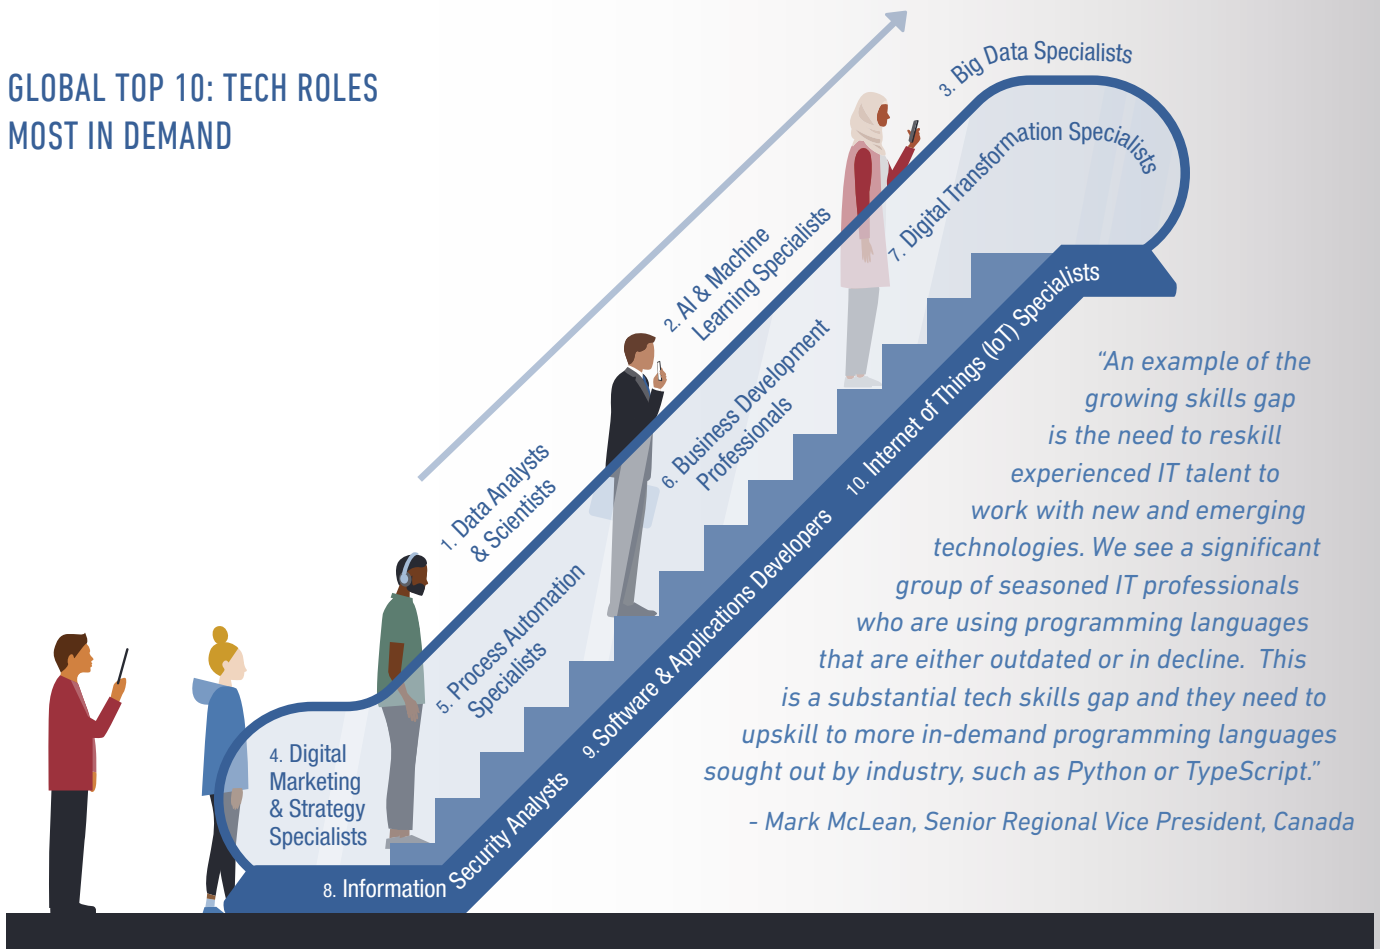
GLOBAL TOP 10: TECH ROLES MOST IN DEMAND

1. Data Analysts & Scientists

2. AI & Machine Learning Specialists

3. Big Data Specialists

4. Digital Marketing & Strategy Specialists

5. Process Automation Specialists

6. Business Development Professionals

7. Digital Transformation Specialists

8. Information Security Analysts

9. Software & Applications Developers

10. Internet of Things (IoT) Specialists

"An example of the growing skills gap is the need to reskill experienced IT talent to work with new and emerging technologies. We see a significant group of seasoned IT professionals who are using programming languages that are either outdated or in decline. This is a substantial tech skills gap and they need to upskill to more in-demand programming languages sought out by industry, such as Python or TypeScript."

- Mark McLean, Senior Regional Vice President, Canada